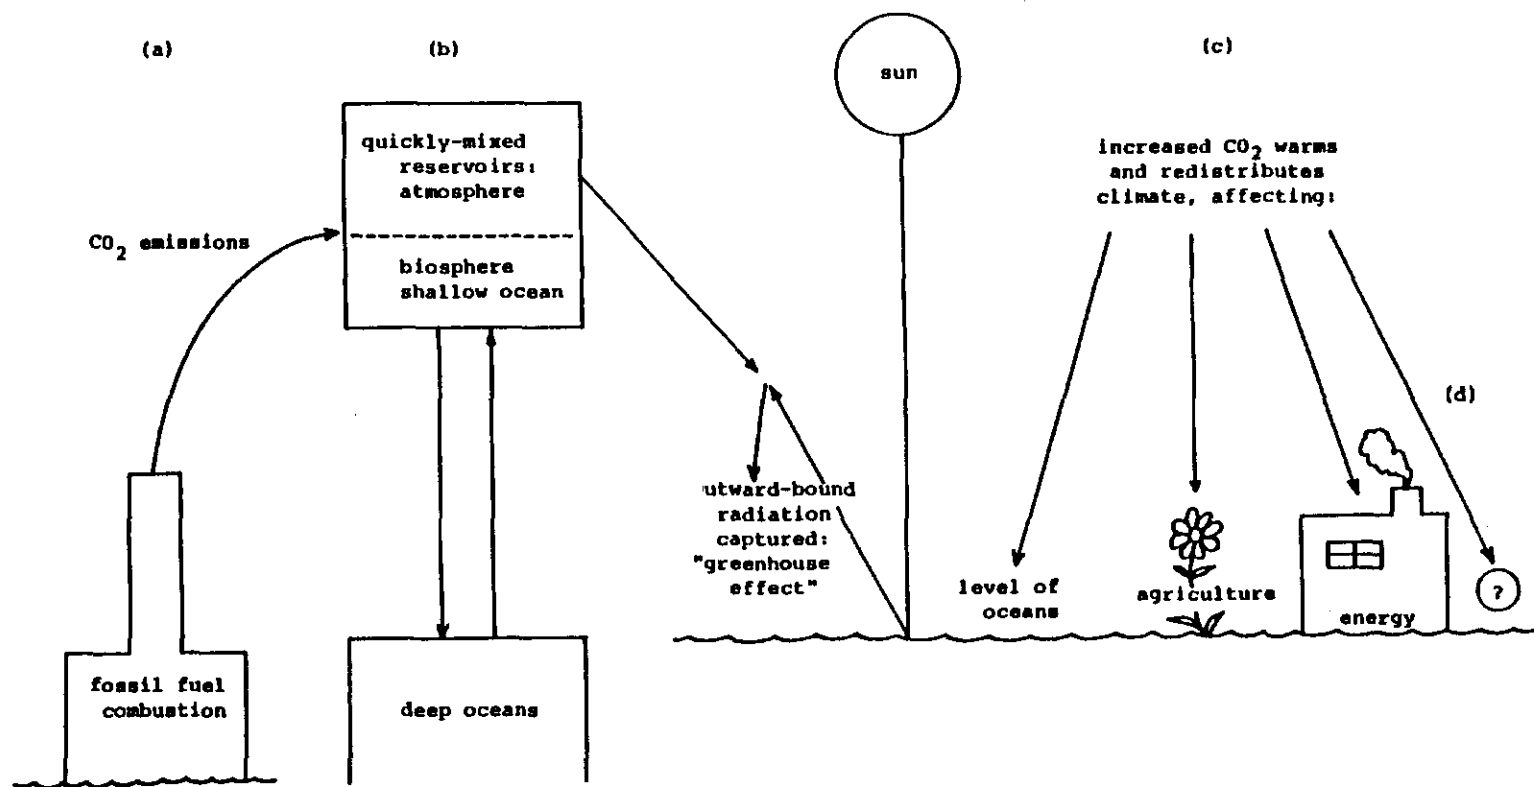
(a)

(b)

sun

(c)

quickly-mixed reservoirs: atmosphere

biosphere shallow ocean

$CO_2$ emissions

increased $CO_2$ warms and redistributes climate, affecting:

(d)

utward-bound radiation captured: "greenhouse effect"

level of oceans

agriculture

energy

?

fossil fuel combustion

deep oceans